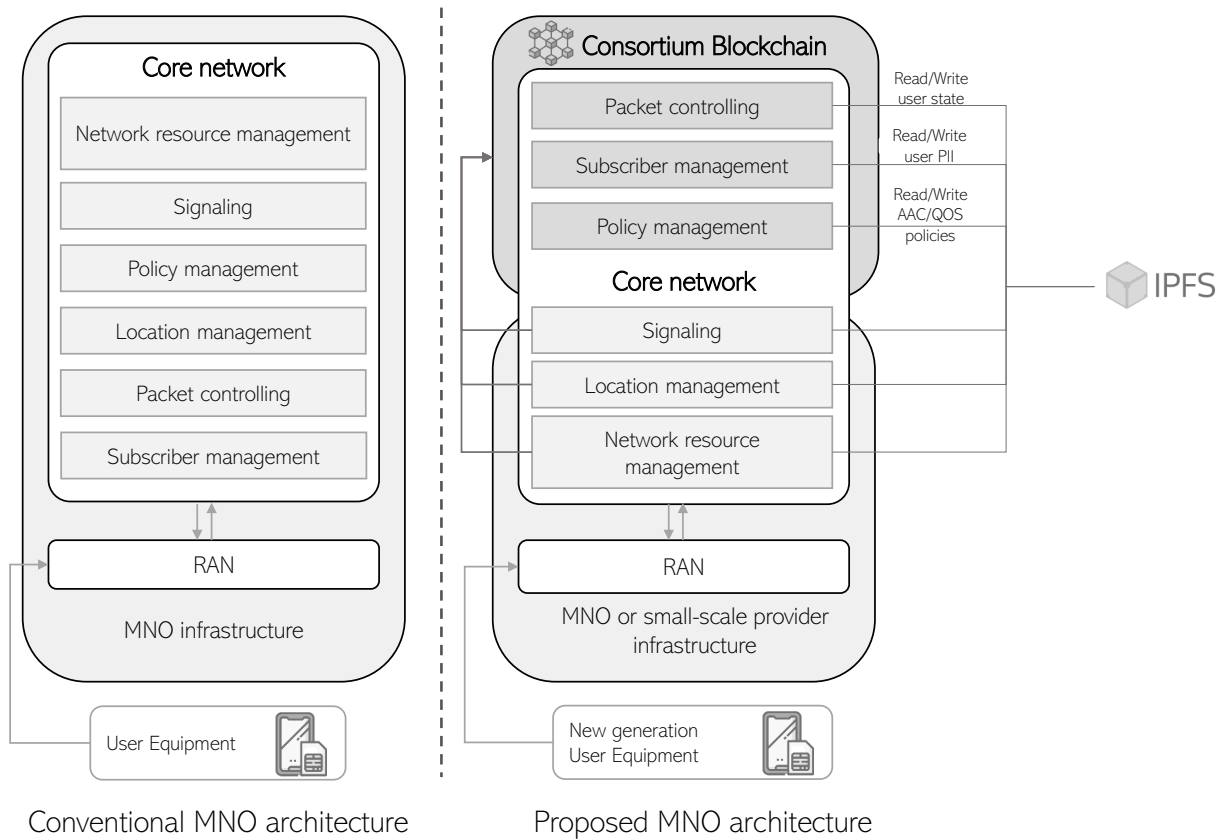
Core network

Network resource management

Signaling

Policy management

Location management

Packet controlling

Subscriber management

RAN

MNO infrastructure

User Equipment

Conventional MNO architecture

Consortium Blockchain

Packet controlling

Subscriber management

Policy management

Read/Write user state

Read/Write user PII

Read/Write AAC/QOS policies

IPFS

Core network

Signaling

Location management

Network resource management

RAN

MNO or small-scale provider infrastructure

New generation User Equipment

Proposed MNO architecture